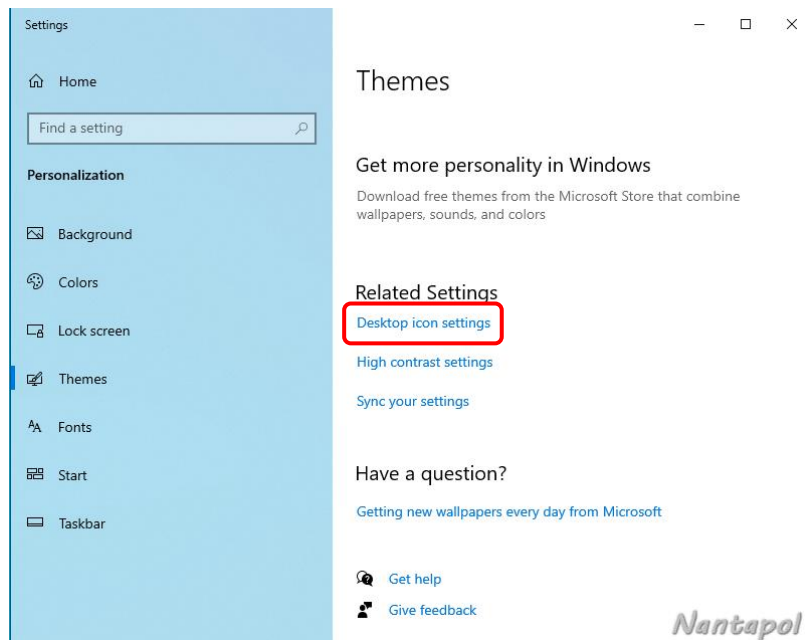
Settings

Home

Find a setting

Personalization

Background

Colors

Lock screen

Themes

Fonts

Start

Taskbar

Themes

Get more personality in Windows

Download free themes from the Microsoft Store that combine wallpapers, sounds, and colors

Related Settings

Desktop icon settings

High contrast settings

Sync your settings

Have a question?

Getting new wallpapers every day from Microsoft

Get help

Give feedback

Nantapol